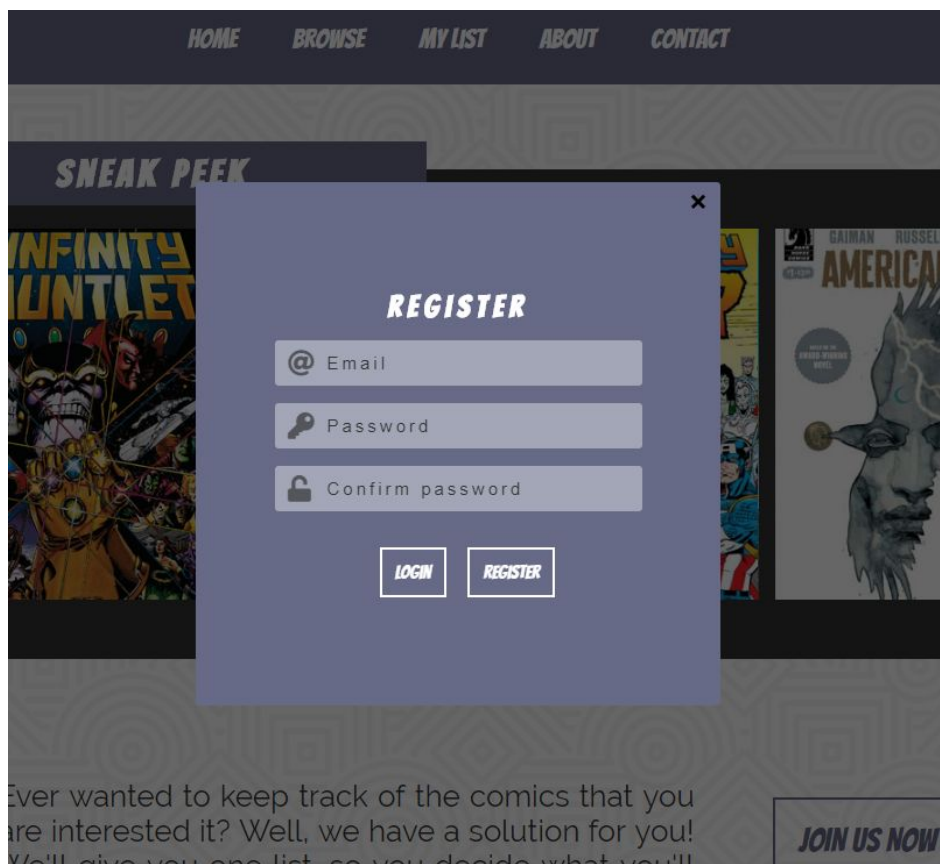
HOME BROWSE MY LIST ABOUT CONTACT

SNEAK PEEK

NFINITY UNTLET

GAIMAN RUSSELL AMERICAN

×

REGISTER

Email

Password

Confirm password

LOGIN REGISTER

Ever wanted to keep track of the comics that you are interested it? Well, we have a solution for you! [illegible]

JOIN US NOW